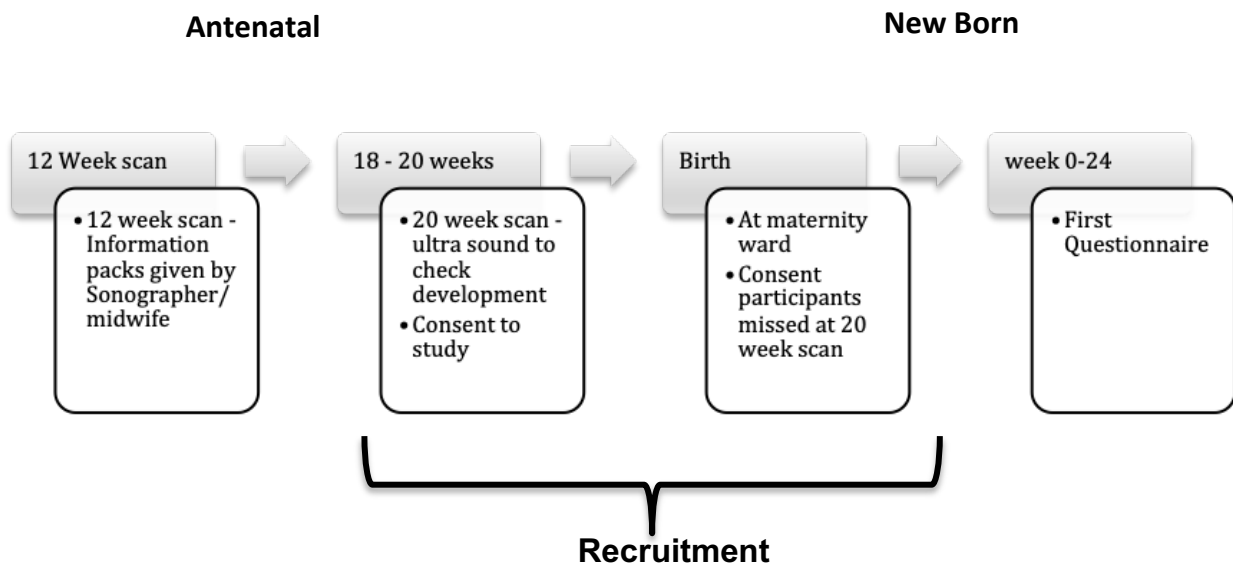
Antenatal

New Born

12 Week scan

• 12 week scan - Information packs given by Sonographer/ midwife

18 - 20 weeks

• 20 week scan - ultra sound to check development
• Consent to study

Birth

• At maternity ward
• Consent participants missed at 20 week scan

week 0-24

• First Questionnaire

Recruitment